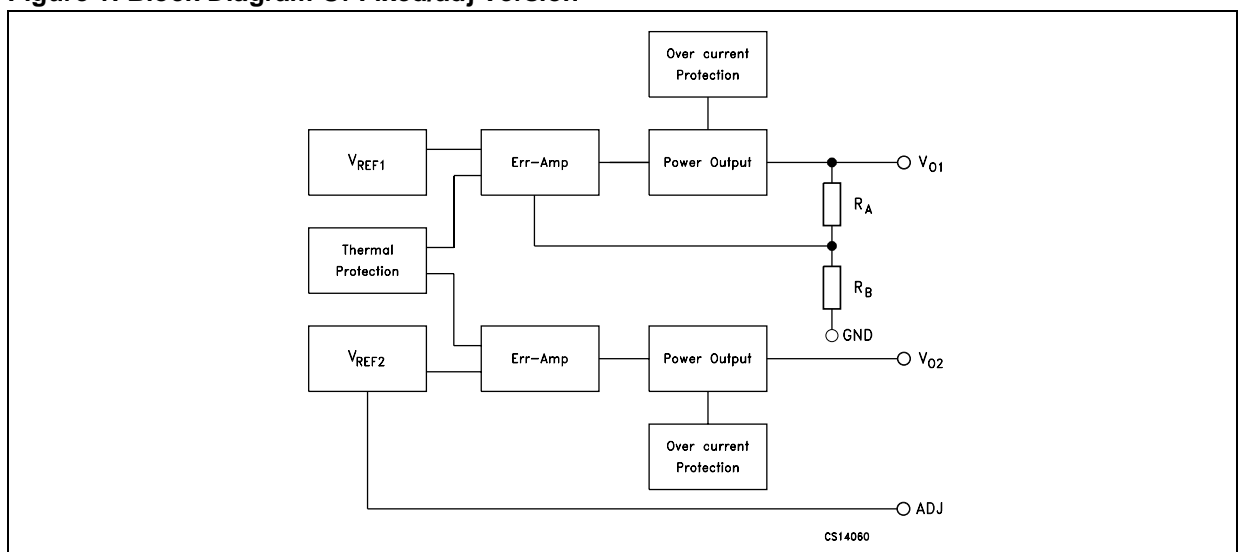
Figure 1: Block Diagram Of Fixed/adj Version

Over current Protection

$V_{REF1}$

Err-Amp

Power Output

$V_{O1}$

$R_A$

Thermal Protection

$R_B$

GND

$V_{REF2}$

Err-Amp

Power Output

$V_{O2}$

Over current Protection

ADJ

CS14060